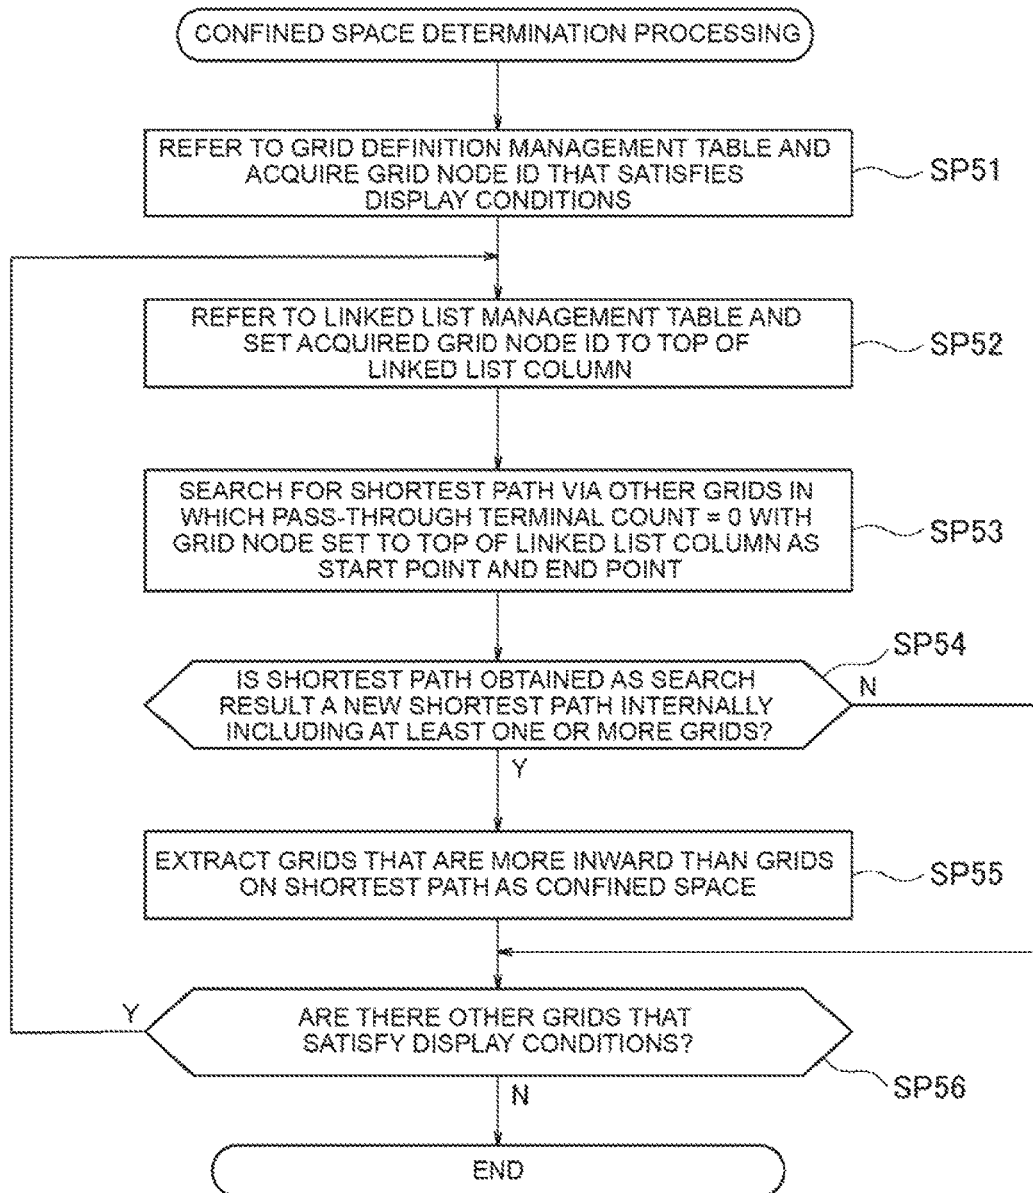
CONFINED SPACE DETERMINATION PROCESSING

REFER TO GRID DEFINITION MANAGEMENT TABLE AND ACQUIRE GRID NODE ID THAT SATISFIES DISPLAY CONDITIONS

SP51

REFER TO LINKED LIST MANAGEMENT TABLE AND SET ACQUIRED GRID NODE ID TO TOP OF LINKED LIST COLUMN

SP52

SEARCH FOR SHORTEST PATH VIA OTHER GRIDS IN WHICH PASS-THROUGH TERMINAL COUNT = 0 WITH GRID NODE SET TO TOP OF LINKED LIST COLUMN AS START POINT AND END POINT

SP53

SP54

IS SHORTEST PATH OBTAINED AS SEARCH RESULT A NEW SHORTEST PATH INTERNALLY INCLUDING AT LEAST ONE OR MORE GRIDS?

N

Y

EXTRACT GRIDS THAT ARE MORE INWARD THAN GRIDS ON SHORTEST PATH AS CONFINED SPACE

SP55

Y

ARE THERE OTHER GRIDS THAT SATISFY DISPLAY CONDITIONS?

SP56

N

END